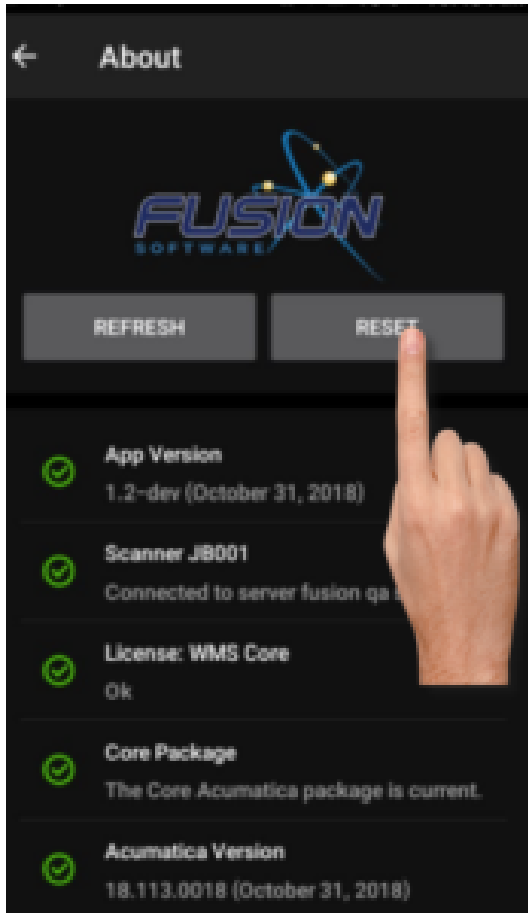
About

FUSION
SOFTWARE

REFRESH

RESET

App Version
1.2-dev (October 31, 2018)

Scanner JB001
Connected to server fusion qa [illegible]

License: WMS Core
Ok

Core Package
The Core Acumatica package is current.

Acumatica Version
18.113.0018 (October 31, 2018)